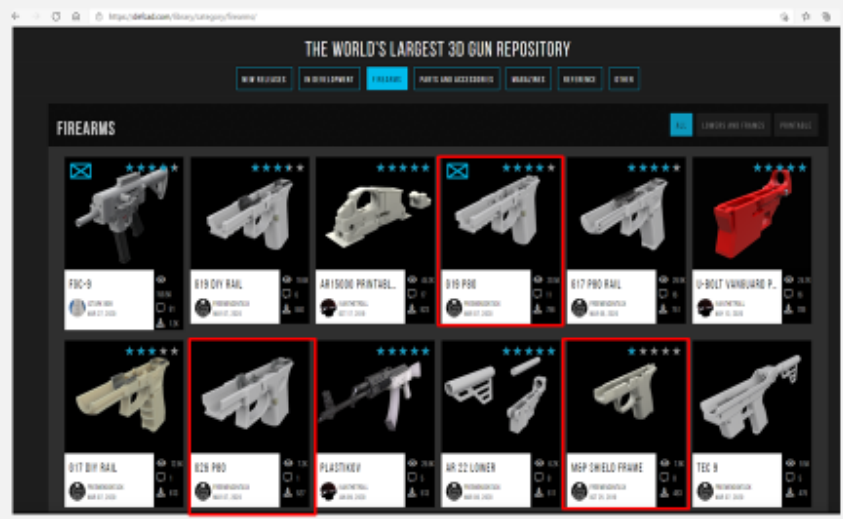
https://defcad.com/library/category/firearms/

THE WORLD'S LARGEST 3D GUN REPOSITORY

NEW RELEASES | IN DEVELOPMENT | FIREARMS | PARTS AND ACCESSORIES | MAGAZINES | REFERENCE | OTHER

FIREARMS

ALL | LOWERS AND FRAMES | PRINTABLE

FGC-9
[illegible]

G19 DIY RAIL
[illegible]

AR15000 PRINTABL...
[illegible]

G19 P80
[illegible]

G17 P80 RAIL
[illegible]

U-BOLT VANGUARD P...
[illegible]

G17 DIY RAIL
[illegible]

G26 P80
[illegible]

PLASTIKOV
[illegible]

AR 22 LOWER
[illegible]

M&P SHIELD FRAME
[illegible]

TEC 9
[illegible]